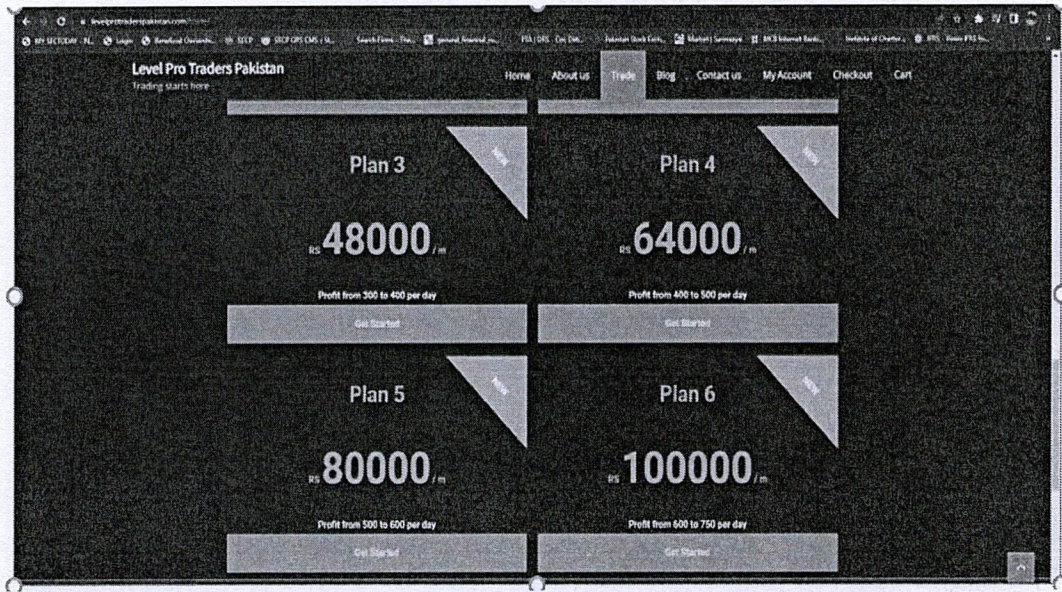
levelprotraderspakistan.com/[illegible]

MY SECTODAY - PL... Login Beneficial Ownershi... SECP SECP CRS CMS | St... Search Firms - Fin... general_financial_re... FIA | CRS - Cyc CMS... Pakistan Stock Exch... Market | Summary MCB Internet Banki... Institute of Charter... BTS Basic PTE Su...

Level Pro Traders Pakistan
Trading starts here

Home About us Trade Blog Contact us My Account Checkout Cart

Plan 3
NEW
RS 48000 / m
Profit from 300 to 400 per day
Get Started

Plan 4
NEW
RS 64000 / m
Profit from 400 to 500 per day
Get Started

Plan 5
NEW
RS 80000 / m
Profit from 500 to 600 per day
Get Started

Plan 6
NEW
RS 100000 / m
Profit from 600 to 750 per day
Get Started